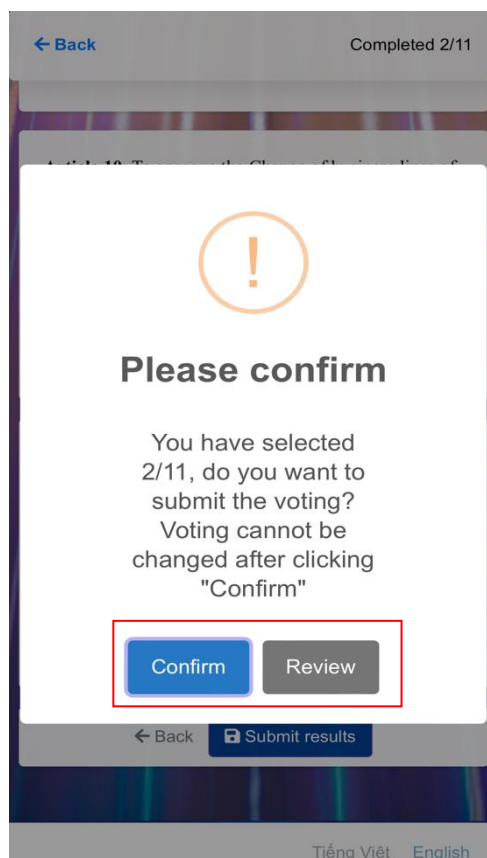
← Back

Completed 2/11

Article 10: To approve the Change of business lines of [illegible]

!

Please confirm

You have selected 2/11, do you want to submit the voting? Voting cannot be changed after clicking "Confirm"

Confirm

Review

← Back

Submit results

Tiếng Việt English